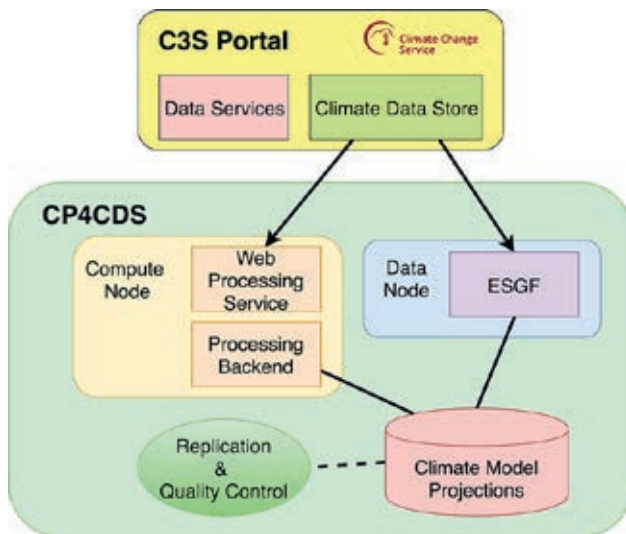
C3S Portal

Climate Change Service

Data Services

Climate Data Store

CP4CDS

Compute Node

Web Processing Service

Processing Backend

Data Node

ESGF

Replication & Quality Control

Climate Model Projections